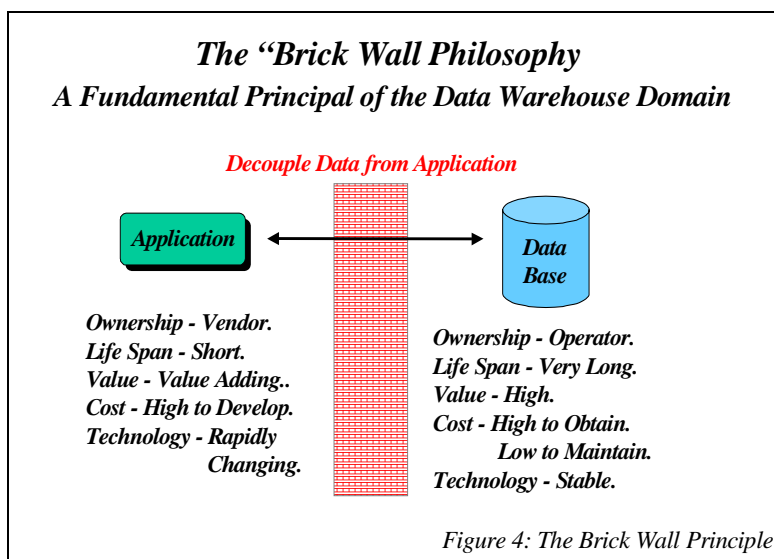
The "Brick Wall Philosophy
A Fundamental Principal of the Data Warehouse Domain

Decouple Data from Application

Application

Data Base

Ownership - Vendor.
Life Span - Short.
Value - Value Adding..
Cost - High to Develop.
Technology - Rapidly Changing.

Ownership - Operator.
Life Span - Very Long.
Value - High.
Cost - High to Obtain.
Low to Maintain.
Technology - Stable.

Figure 4: The Brick Wall Principle